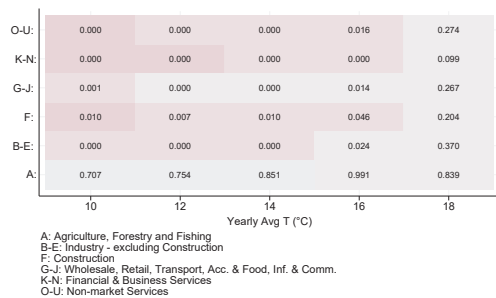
| | 10 | 12 | 14 | 16 | 18 |
|---|---|---|---|---|---|
| O-U: | 0.000 | 0.000 | 0.000 | 0.016 | 0.274 |
| K-N: | 0.000 | 0.000 | 0.000 | 0.000 | 0.099 |
| G-J: | 0.001 | 0.000 | 0.000 | 0.014 | 0.267 |
| F: | 0.010 | 0.007 | 0.010 | 0.046 | 0.204 |
| B-E: | 0.000 | 0.000 | 0.000 | 0.024 | 0.370 |
| A: | 0.707 | 0.754 | 0.851 | 0.991 | 0.839 |

Yearly Avg T (°C)

A: Agriculture, Forestry and Fishing
B-E: Industry - excluding Construction
F: Construction
G-J: Wholesale, Retail, Transport, Acc. & Food, Inf. & Comm.
K-N: Financial & Business Services
O-U: Non-market Services